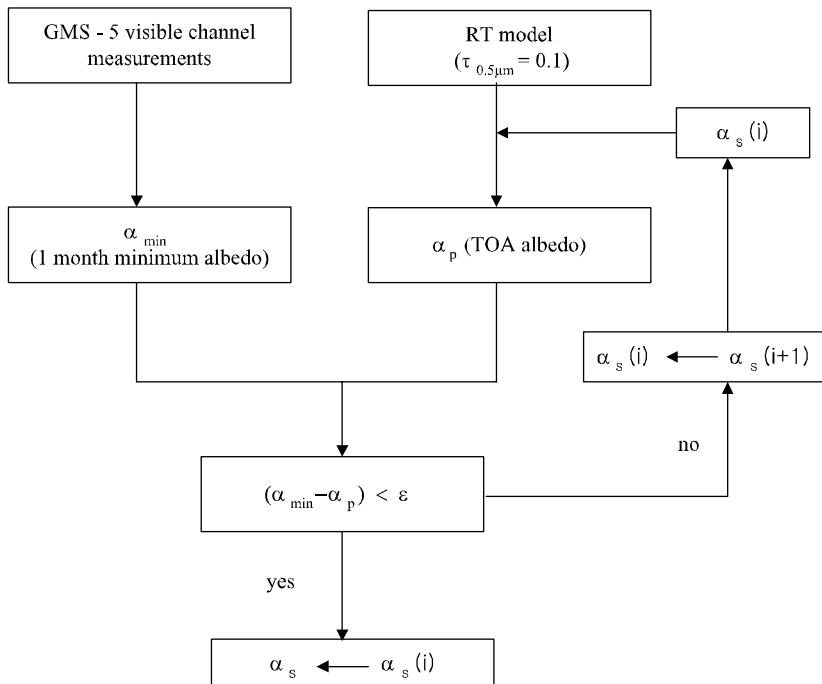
GMS - 5 visible channel measurements

RT model ($\tau_{0.5\mu m} = 0.1$)

$\alpha_s$ (i)

$\alpha_{min}$ (1 month minimum albedo)

$\alpha_p$ (TOA albedo)

$\alpha_s$ (i) $\leftarrow$ $\alpha_s$ (i+1)

no

$(\alpha_{min} - \alpha_p) < \varepsilon$

yes

$\alpha_s$ $\leftarrow$ $\alpha_s$ (i)